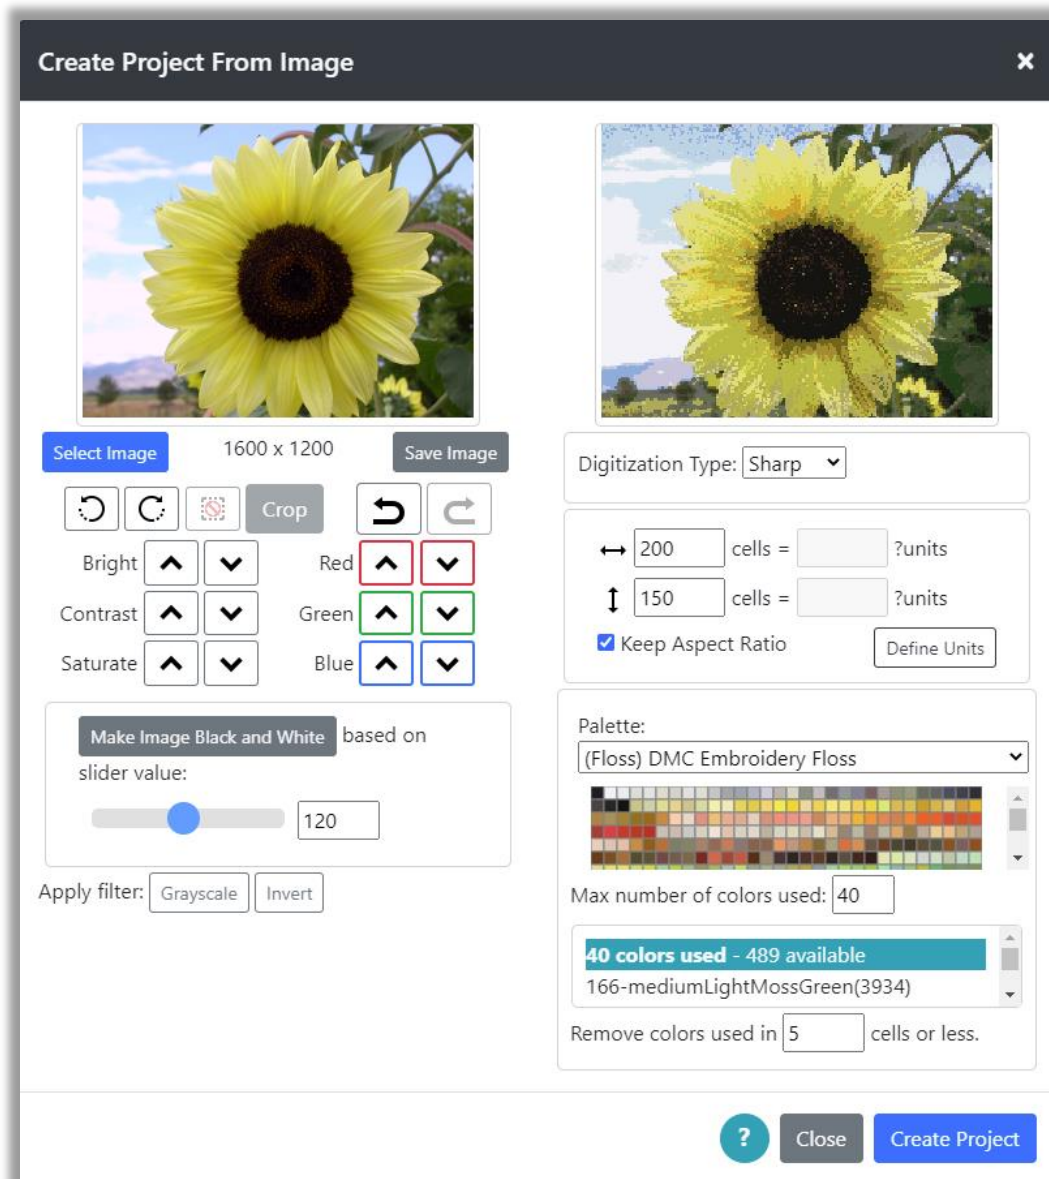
Create Project From Image ×

Select Image 1600 x 1200 Save Image

Crop

Bright

Red

Contrast

Green

Saturate

Blue

Make Image Black and White based on slider value:

120

Apply filter: Grayscale Invert

Digitization Type: Sharp

↔ 200 cells = ?units

↕ 150 cells = ?units

Keep Aspect Ratio

Define Units

Palette:

(Floss) DMC Embroidery Floss

Max number of colors used: 40

40 colors used - 489 available

166-mediumLightMossGreen(3934)

Remove colors used in 5 cells or less.

?

Close

Create Project